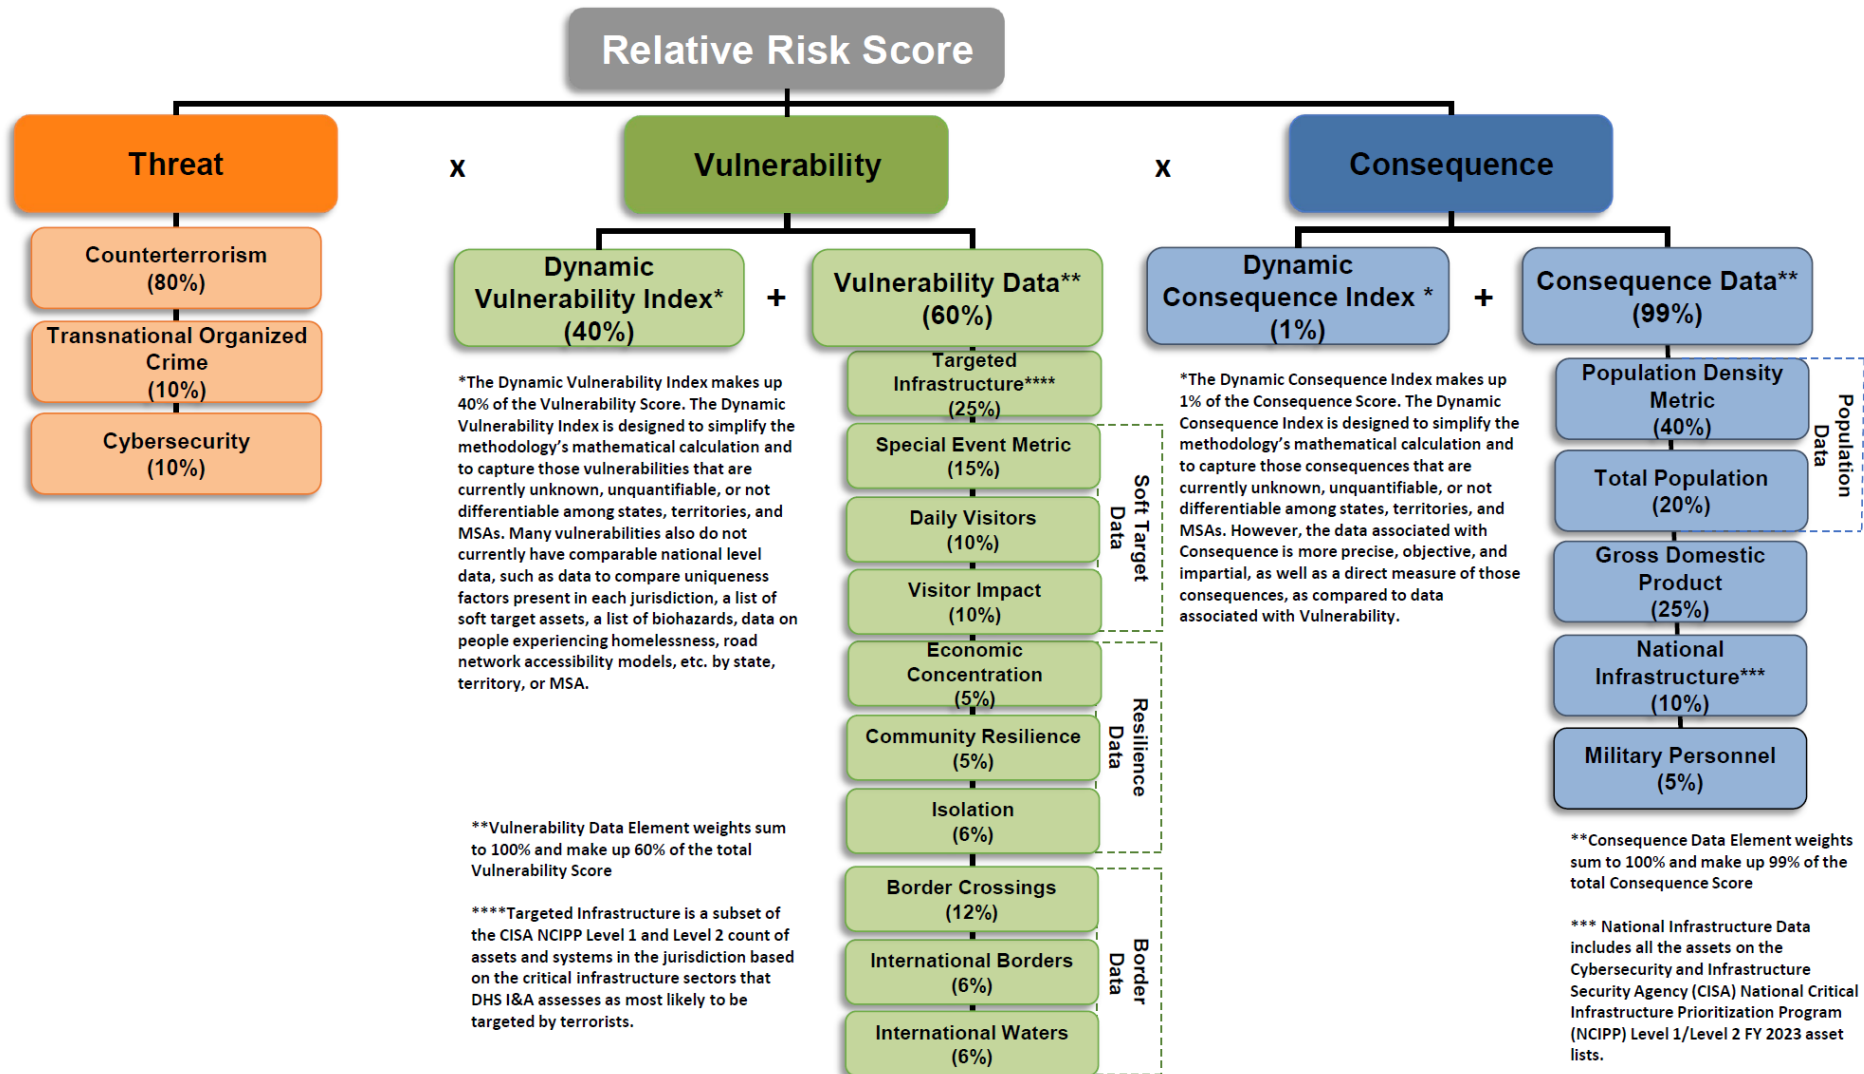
Relative Risk Score

Threat

x

Vulnerability

x

Consequence

Counterterrorism (80%)

Transnational Organized Crime (10%)

Cybersecurity (10%)

Dynamic Vulnerability Index* (40%)

+

Vulnerability Data** (60%)

*The Dynamic Vulnerability Index makes up 40% of the Vulnerability Score. The Dynamic Vulnerability Index is designed to simplify the methodology's mathematical calculation and to capture those vulnerabilities that are currently unknown, unquantifiable, or not differentiable among states, territories, and MSAs. Many vulnerabilities also do not currently have comparable national level data, such as data to compare uniqueness factors present in each jurisdiction, a list of soft target assets, a list of biohazards, data on people experiencing homelessness, road network accessibility models, etc. by state, territory, or MSA.

Targeted Infrastructure**** (25%)

Special Event Metric (15%)

Daily Visitors (10%)

Visitor Impact (10%)

Soft Target Data

Economic Concentration (5%)

Community Resilience (5%)

Isolation (6%)

Resilience Data

Border Crossings (12%)

International Borders (6%)

International Waters (6%)

Border Data

**Vulnerability Data Element weights sum to 100% and make up 60% of the total Vulnerability Score

****Targeted Infrastructure is a subset of the CISA NCIPP Level 1 and Level 2 count of assets and systems in the jurisdiction based on the critical infrastructure sectors that DHS I&A assesses as most likely to be targeted by terrorists.

Dynamic Consequence Index * (1%)

+

Consequence Data** (99%)

*The Dynamic Consequence Index makes up 1% of the Consequence Score. The Dynamic Consequence Index is designed to simplify the methodology's mathematical calculation and to capture those consequences that are currently unknown, unquantifiable, or not differentiable among states, territories, and MSAs. However, the data associated with Consequence is more precise, objective, and impartial, as well as a direct measure of those consequences, as compared to data associated with Vulnerability.

Population Density Metric (40%)

Total Population (20%)

Population Data

Gross Domestic Product (25%)

National Infrastructure*** (10%)

Military Personnel (5%)

**Consequence Data Element weights sum to 100% and make up 99% of the total Consequence Score

*** National Infrastructure Data includes all the assets on the Cybersecurity and Infrastructure Security Agency (CISA) National Critical Infrastructure Prioritization Program (NCIPP) Level 1/Level 2 FY 2023 asset lists.